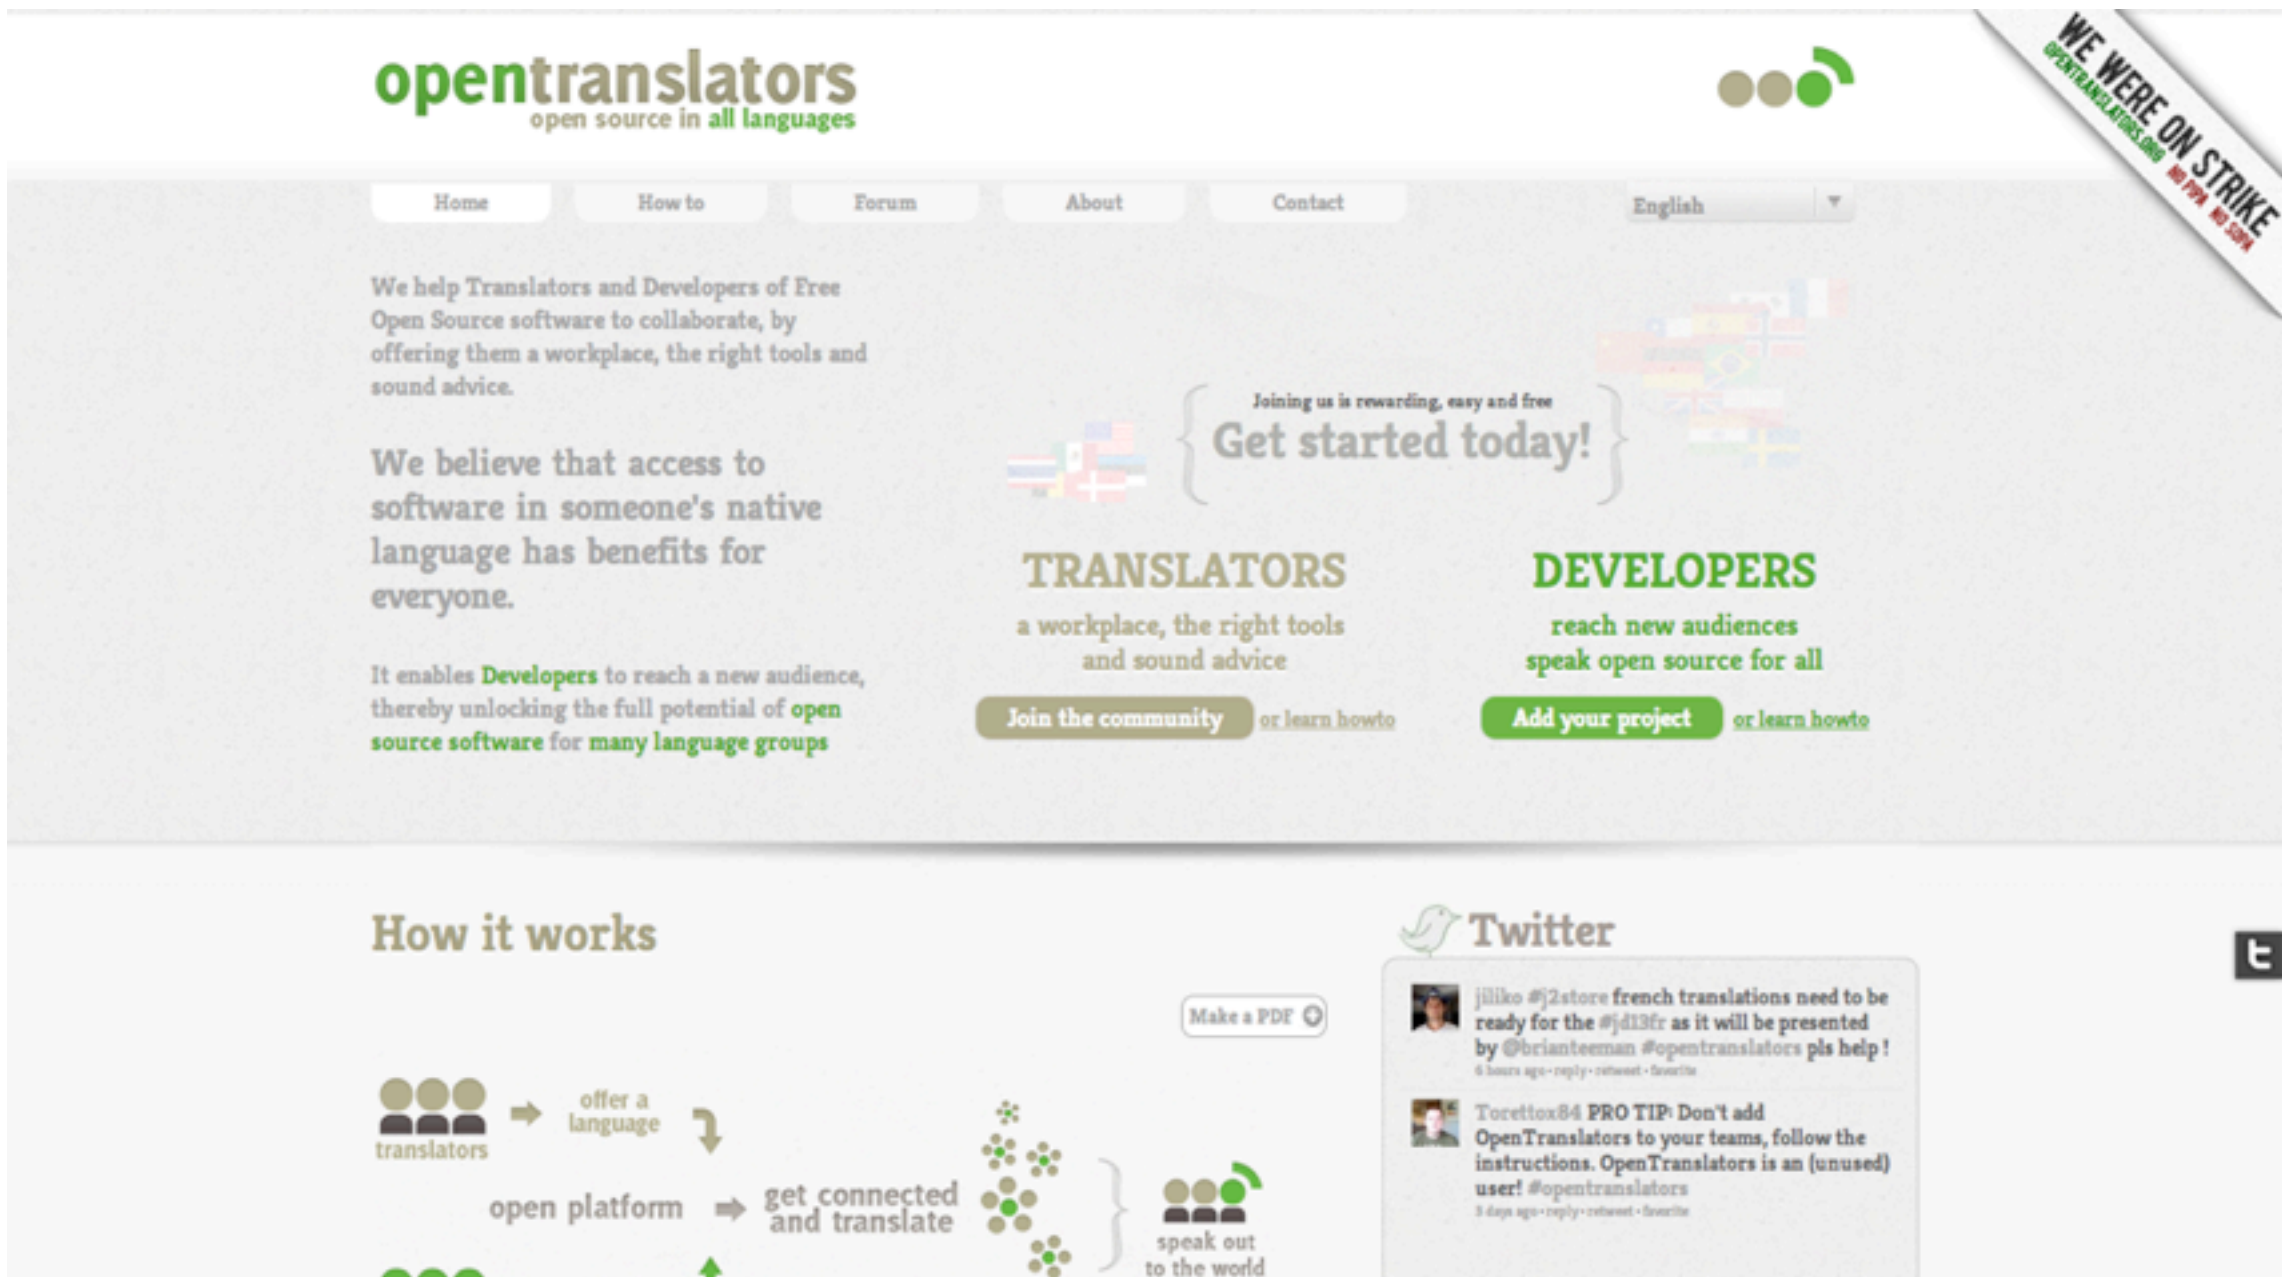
opentranslators
open source in all languages

WE WERE ON STRIKE
OPENTRANSLATORS.ORG NO PIPA NO SOPA

Home How to Forum About Contact

English

We help Translators and Developers of Free Open Source software to collaborate, by offering them a workplace, the right tools and sound advice.

We believe that access to software in someone's native language has benefits for everyone.

It enables Developers to reach a new audience, thereby unlocking the full potential of open source software for many language groups

Joining us is rewarding, easy and free
Get started today!

TRANSLATORS
a workplace, the right tools and sound advice
Join the community or learn howto

DEVELOPERS
reach new audiences
speak open source for all
Add your project or learn howto

How it works

Make a PDF

translators
offer a language
open platform
get connected and translate
speak out to the world

Twitter

jiliko #j2store french translations need to be ready for the #jd13fr as it will be presented by @brianteeman #opentranslators pls help !
6 hours ago · reply · retweet · favorite

Torettox84 PRO TIP: Don't add OpenTranslators to your teams, follow the instructions. OpenTranslators is an (unused) user! #opentranslators
3 days ago · reply · retweet · favorite